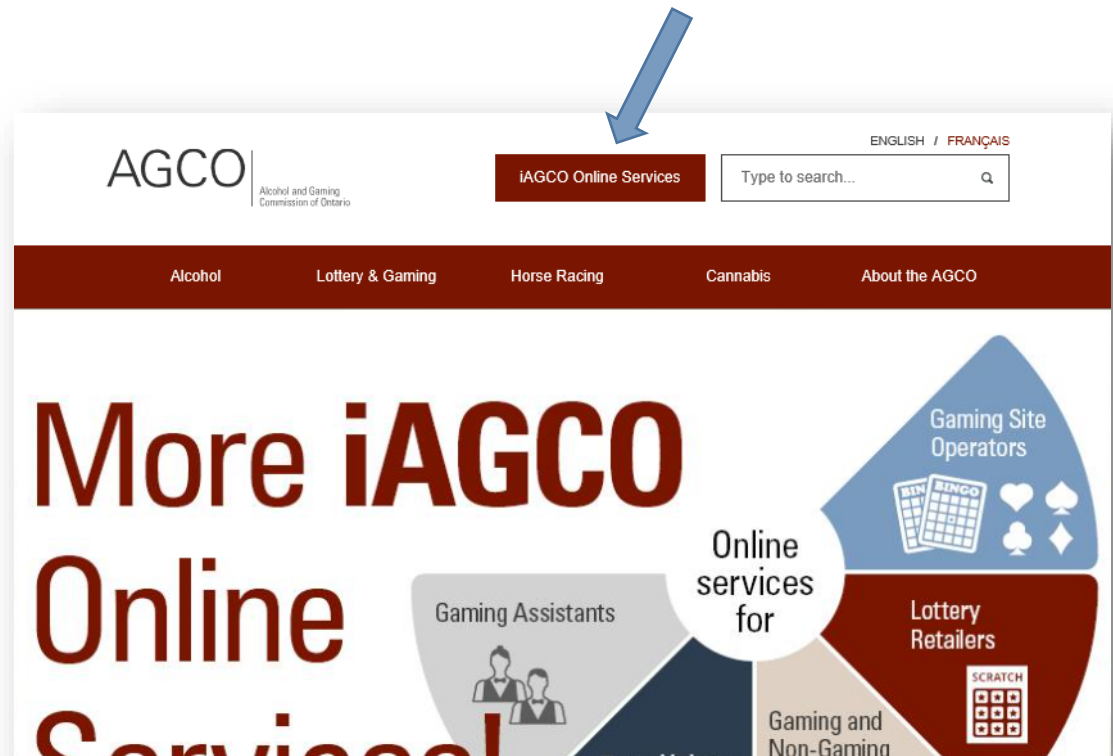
ENGLISH / FRANÇAIS

AGCO Alcohol and Gaming Commission of Ontario

iAGCO Online Services

Type to search...

Alcohol Lottery & Gaming Horse Racing Cannabis About the AGCO

More iAGCO Online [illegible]

Online services for

Gaming Site Operators

BINGO

Gaming Assistants

Lottery Retailers

SCRATCH

Gaming and Non-Gaming